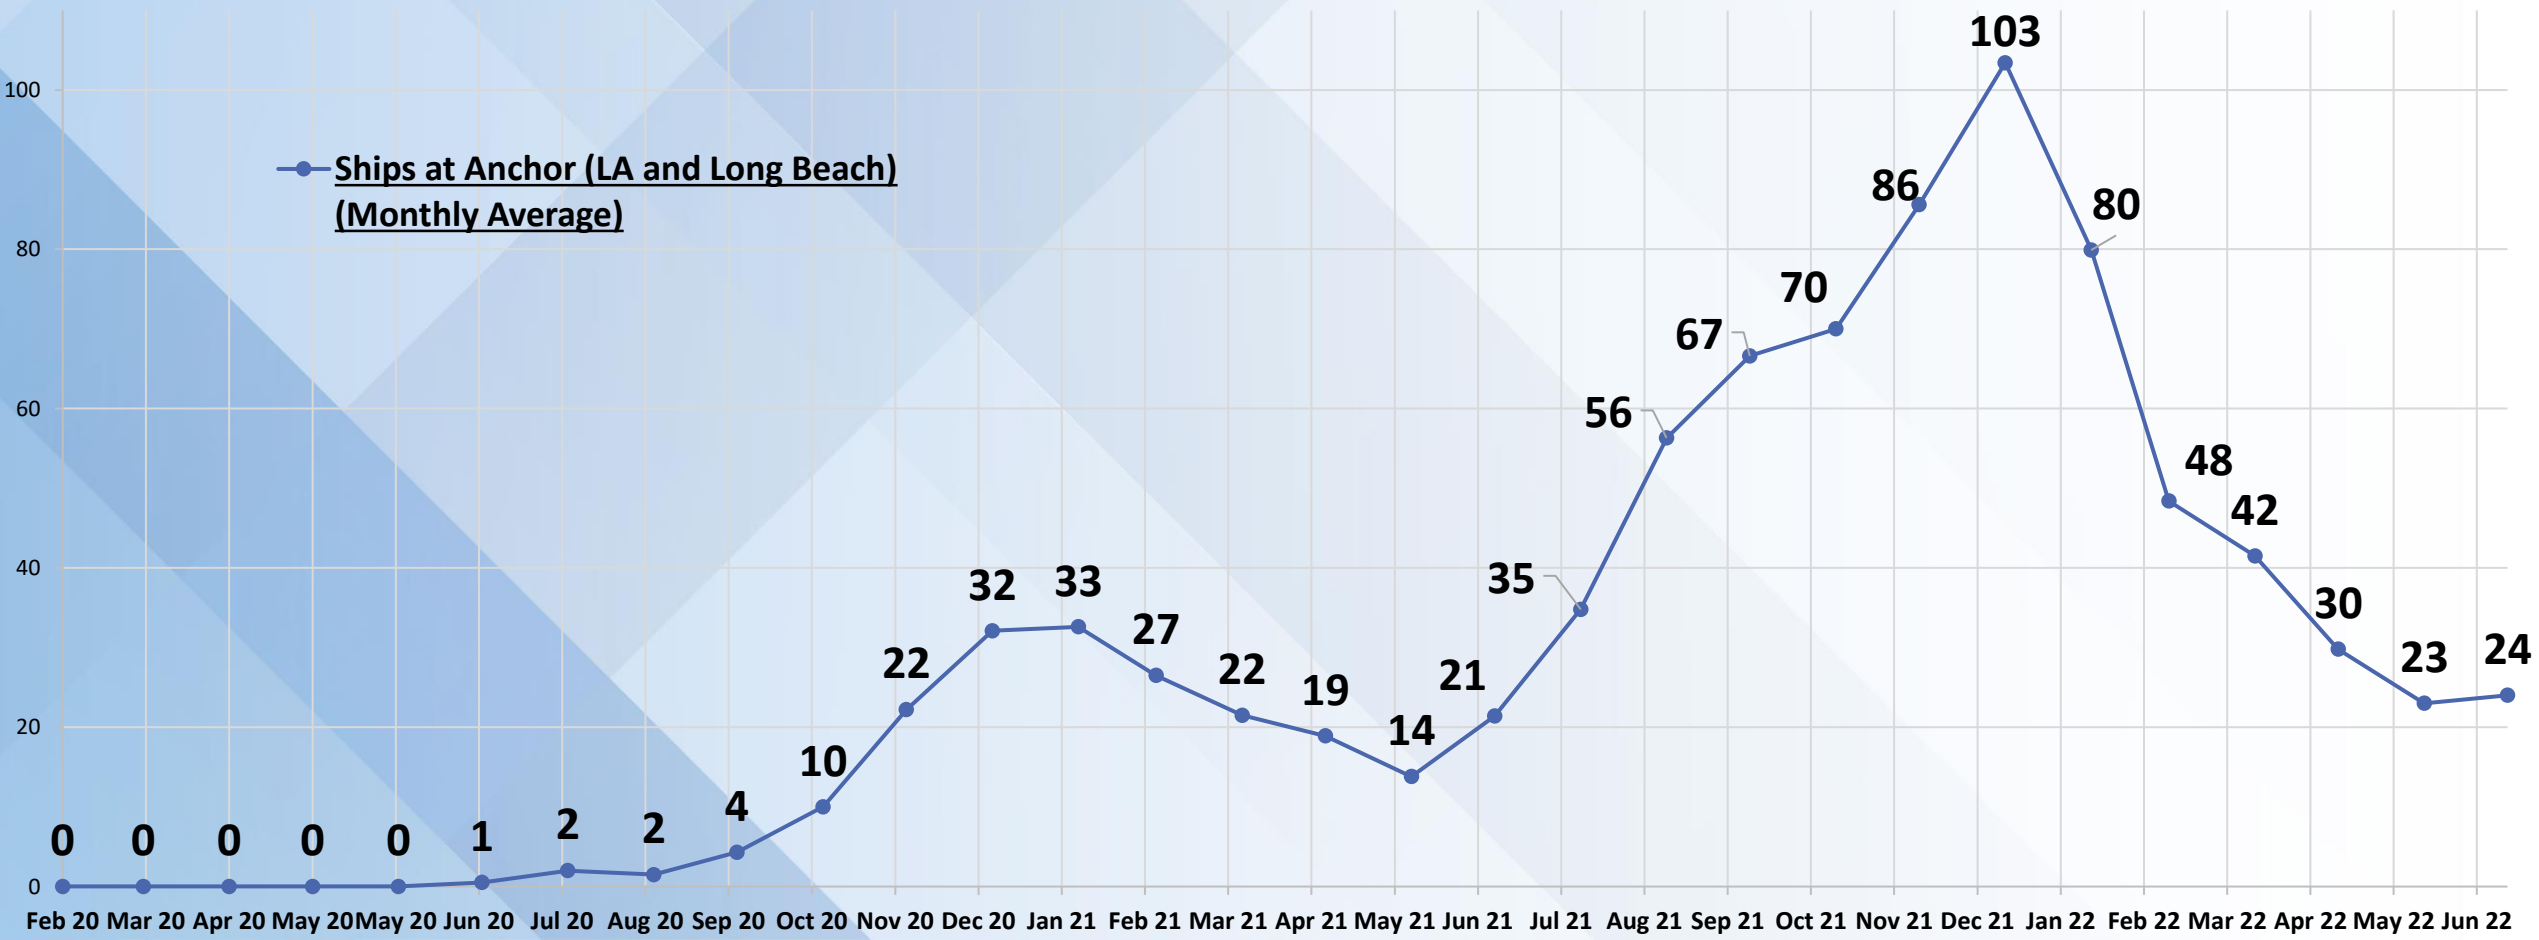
Ships at Anchor (LA and Long Beach) (Monthly Average)

100
80
60
40
20
0

0 0 0 0 0 1 2 2 4 10 22 32 33 27 22 19 14 21 35 56 67 70 86 103 80 48 42 30 23 24

Feb 20 Mar 20 Apr 20 May 20 May 20 Jun 20 Jul 20 Aug 20 Sep 20 Oct 20 Nov 20 Dec 20 Jan 21 Feb 21 Mar 21 Apr 21 May 21 Jun 21 Jul 21 Aug 21 Sep 21 Oct 21 Nov 21 Dec 21 Jan 22 Feb 22 Mar 22 Apr 22 May 22 Jun 22